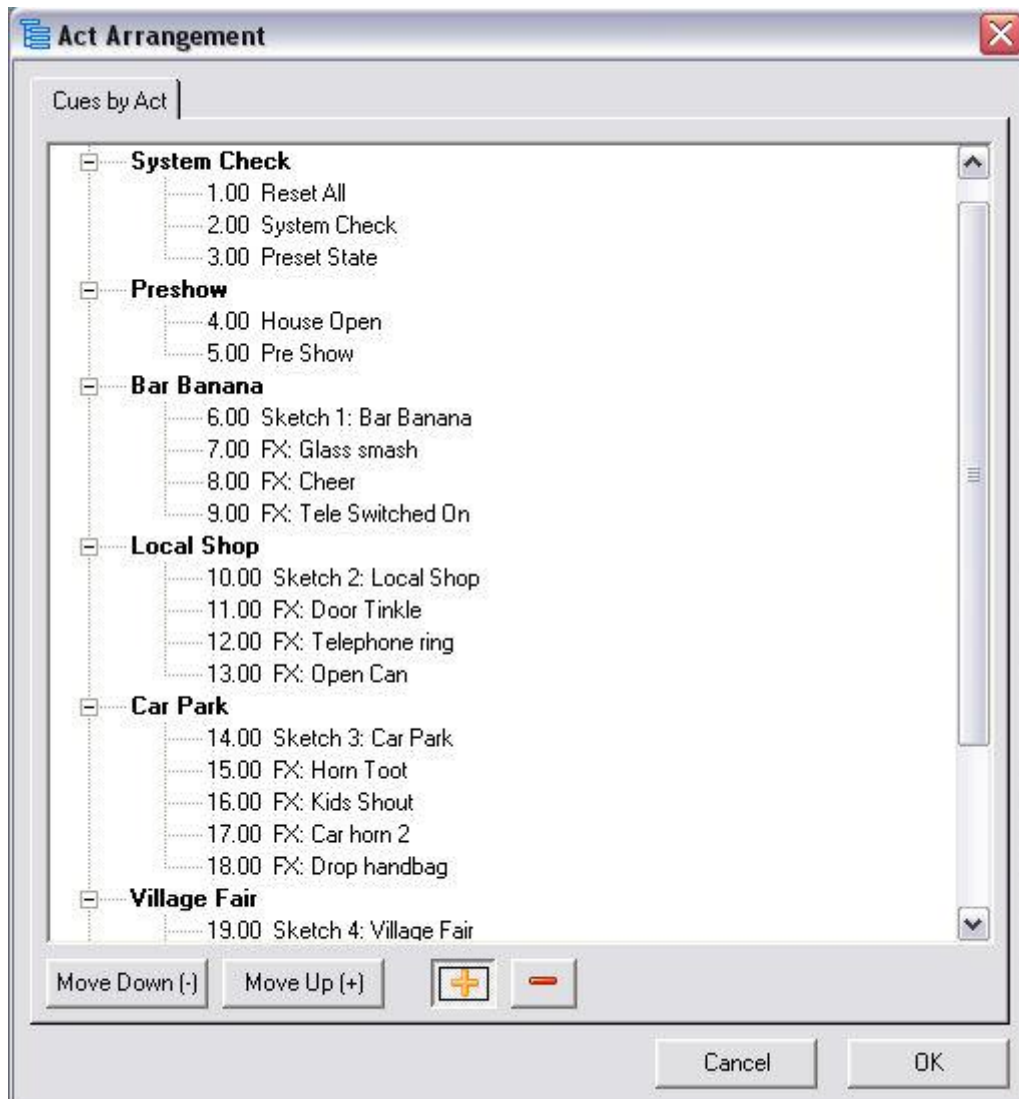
Act Arrangement

Cues by Act

System Check
1.00 Reset All
2.00 System Check
3.00 Preset State
Preshow
4.00 House Open
5.00 Pre Show
Bar Banana
6.00 Sketch 1: Bar Banana
7.00 FX: Glass smash
8.00 FX: Cheer
9.00 FX: Tele Switched On
Local Shop
10.00 Sketch 2: Local Shop
11.00 FX: Door Tinkle
12.00 FX: Telephone ring
13.00 FX: Open Can
Car Park
14.00 Sketch 3: Car Park
15.00 FX: Horn Toot
16.00 FX: Kids Shout
17.00 FX: Car horn 2
18.00 FX: Drop handbag
Village Fair
19.00 Sketch 4: Village Fair

Move Down (-) Move Up (+)

Cancel OK